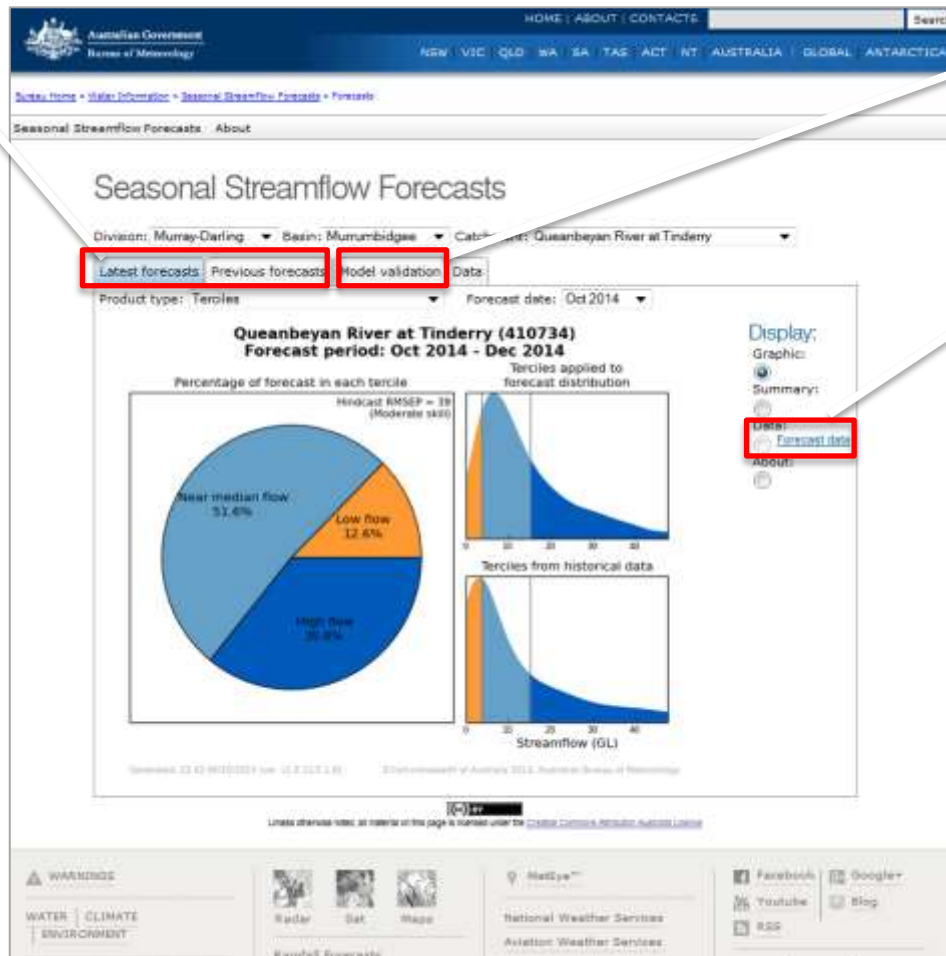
Australian Government
Bureau of Meteorology

HOME | ABOUT | CONTACTS
Search

NSW VIC QLD WA SA TAS ACT NT AUSTRALIA GLOBAL ANTARCTICA

Bureau Home > Water Information > Seasonal Streamflow Forecasts > Forecasts

Seasonal Streamflow Forecasts About

Seasonal Streamflow Forecasts

Division: Murray-Darling Basin: Murrumbidgee Catchment: Queanbeyan River at Tinderry

Latest forecasts Previous forecasts Model validation Data

Product type: Terciles Forecast date: Oct 2014

Queanbeyan River at Tinderry (410734)
Forecast period: Oct 2014 - Dec 2014

Percentage of forecast in each tercile

Hindcast RMSEP = 39
(Moderate skill)

Near median flow
51.6%

Low flow
12.6%

High flow
35.8%

Terciles applied to forecast distribution

0 10 20 30 40

Terciles from historical data

0 10 20 30 40
Streamflow (GL)

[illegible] ©Commonwealth of Australia 2014, Australian Bureau of Meteorology

Display:
Graphic:
Summary:
Data:
Forecast data
About:

Unless otherwise noted, all material on this page is licensed under the Creative Commons Attribution Australia Licence

WARNINGS
WATER CLIMATE ENVIRONMENT

Radar Sat Maps
Rainfall Forecasts

MetEye™
National Weather Services
Aviation Weather Services

Facebook Google+
Youtube Blog
RSS